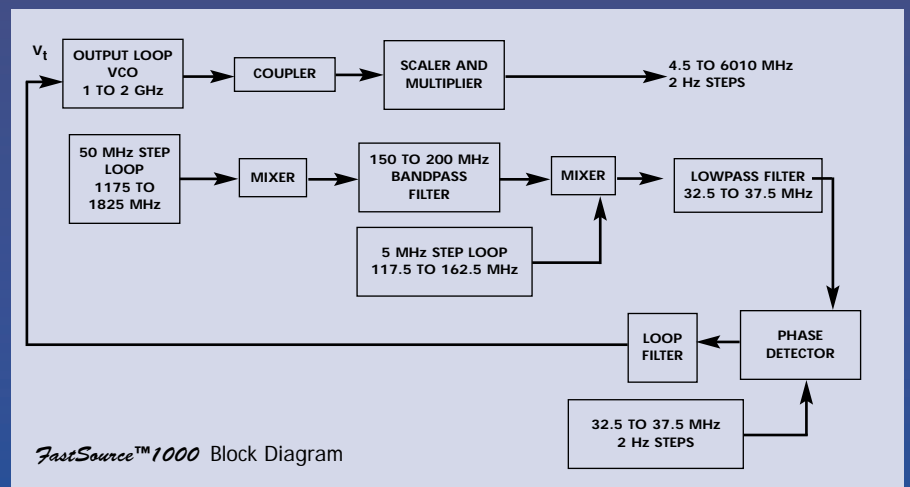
$V_t$

OUTPUT LOOP VCO 1 TO 2 GHz

COUPLER

SCALER AND MULTIPLIER

4.5 TO 6010 MHz 2 Hz STEPS

50 MHz STEP LOOP 1175 TO 1825 MHz

MIXER

150 TO 200 MHz BANDPASS FILTER

MIXER

LOWPASS FILTER 32.5 TO 37.5 MHz

5 MHz STEP LOOP 117.5 TO 162.5 MHz

LOOP FILTER

PHASE DETECTOR

32.5 TO 37.5 MHz 2 Hz STEPS

FastSource™1000 Block Diagram